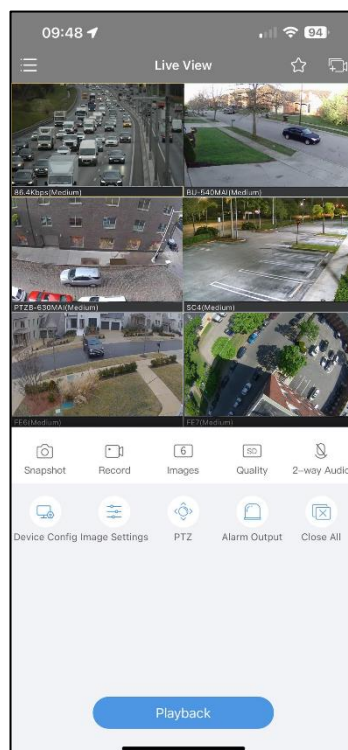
09:48

94

Live View

86.4Kbps(Medium)

BU-540MAI(Medium)

PTZB-630MAI(Medium)

SC4(Medium)

FE6(Medium)

FE7(Medium)

Snapshot

Record

6

Images

SD

Quality

2-way Audio

Device Config

Image Settings

PTZ

Alarm Output

Close All

Playback